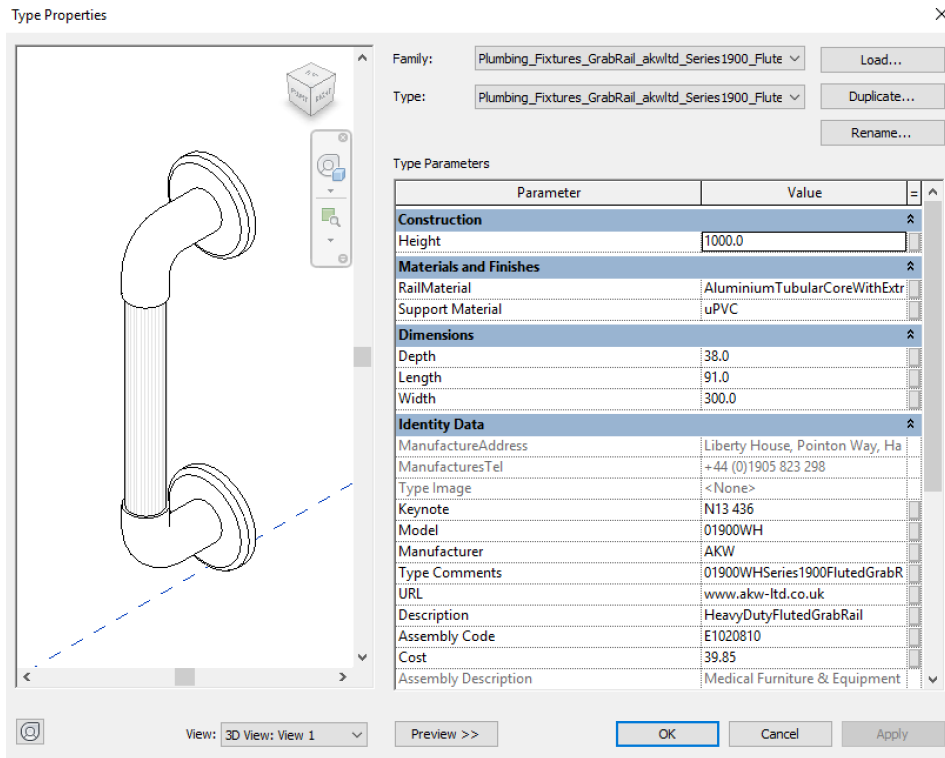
Type Properties

×

Family: Plumbing_Fixtures_GrabRail_akwltd_Series1900_Flute

Load...

Type: Plumbing_Fixtures_GrabRail_akwltd_Series1900_Flute

Duplicate...

Rename...

Type Parameters

| Parameter | Value |
|---|---|
| **Construction** | |
| Height | 1000.0 |
| **Materials and Finishes** | |
| RailMaterial | AluminiumTubularCoreWithExtr |
| Support Material | uPVC |
| **Dimensions** | |
| Depth | 38.0 |
| Length | 91.0 |
| Width | 300.0 |
| **Identity Data** | |
| ManufactureAddress | Liberty House, Pointon Way, Ha |
| ManufacturesTel | +44 (0)1905 823 298 |
| Type Image | <None> |
| Keynote | N13 436 |
| Model | 01900WH |
| Manufacturer | AKW |
| Type Comments | 01900WHSeries1900FlutedGrabR |
| URL | www.akw-ltd.co.uk |
| Description | HeavyDutyFlutedGrabRail |
| Assembly Code | E1020810 |
| Cost | 39.85 |
| Assembly Description | Medical Furniture & Equipment |

View: 3D View: View 1

Preview >>

OK

Cancel

Apply